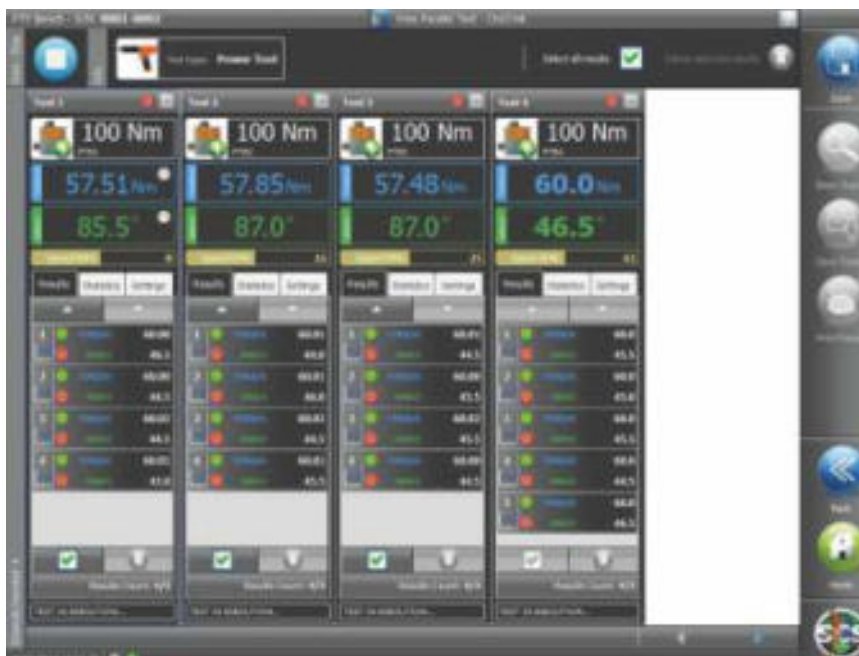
Tool 1

100 Nm

57.51 Nm

85.5°

Results Statistics Settings

Tool 2

100 Nm

57.85 Nm

87.0°

Results Statistics Settings

Tool 3

100 Nm

57.48 Nm

87.0°

Results Statistics Settings

Tool 4

100 Nm

60.0 Nm

46.5°

Results Statistics Settings

Power Tool

Select all results

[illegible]